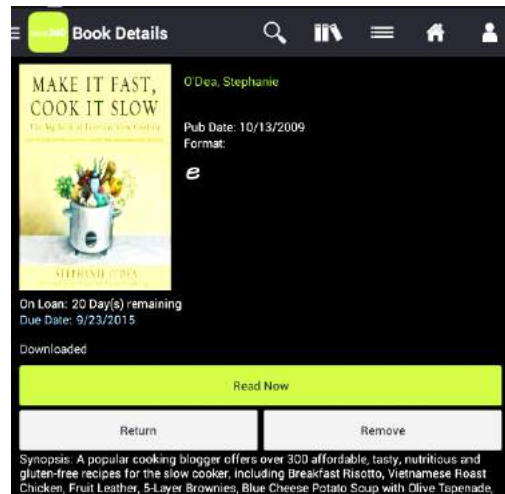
Book Details

MAKE IT FAST, COOK IT SLOW

The Big Book of Everyday Slow Cooking

STEPHANIE O'DEA

O'Dea, Stephanie

Pub Date: 10/13/2009
Format:

e

On Loan: 20 Day(s) remaining
Due Date: 9/23/2015

Downloaded

Read Now

Return

Remove

Synopsis: A popular cooking blogger offers over 300 affordable, tasty, nutritious and gluten-free recipes for the slow cooker, including Breakfast Risotto, Vietnamese Roast Chicken, Fruit Leather, 5-Layer Brownies, Blue Cheese Potato Soup with Olive Tapenade,